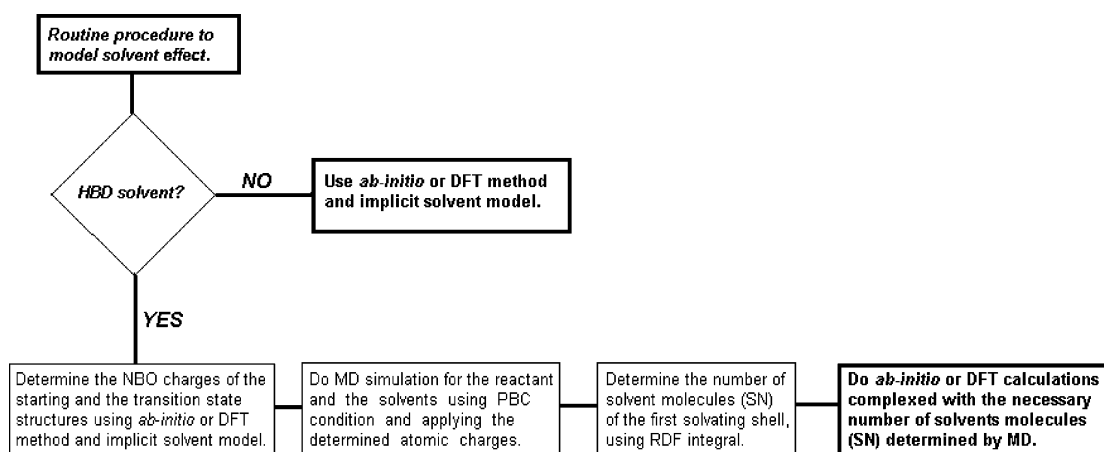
Routine procedure to model solvent effect.

HBD solvent?

NO

Use ab-initio or DFT method and implicit solvent model.

YES

Determine the NBO charges of the starting and the transition state structures using ab-initio or DFT method and implicit solvent model.

Do MD simulation for the reactant and the solvents using PBC condition and applying the determined atomic charges.

Determine the number of solvent molecules (SN) of the first solvating shell, using RDF integral.

Do ab-initio or DFT calculations complexed with the necessary number of solvents molecules (SN) determined by MD.